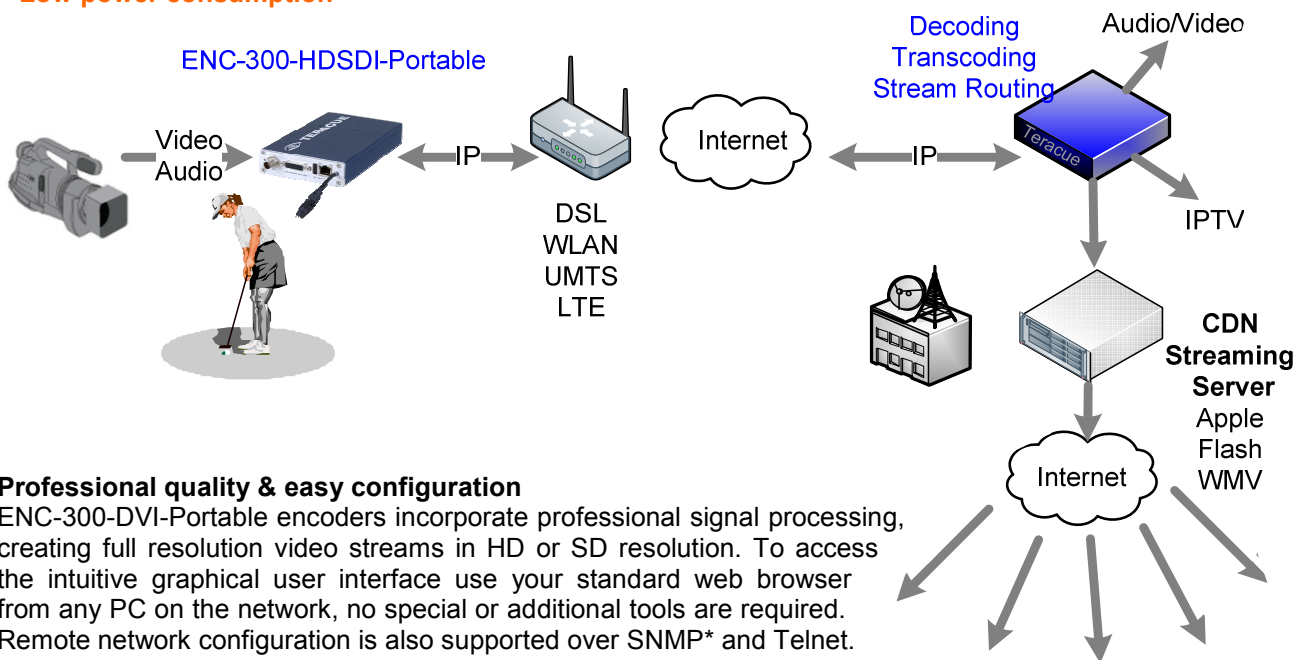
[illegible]

ENC-300-HDSDI-Portable

Video
Audio

IP

DSL
WLAN
UMTS
LTE

Internet

IP

Decoding
Transcoding
Stream Routing

Audio/Video

Teracue

IPTV

CDN
Streaming
Server
Apple
Flash
WMV

Internet

**Professional quality & easy configuration**
ENC-300-DVI-Portable encoders incorporate professional signal processing, creating full resolution video streams in HD or SD resolution. To access the intuitive graphical user interface use your standard web browser from any PC on the network, no special or additional tools are required. Remote network configuration is also supported over SNMP* and Telnet.